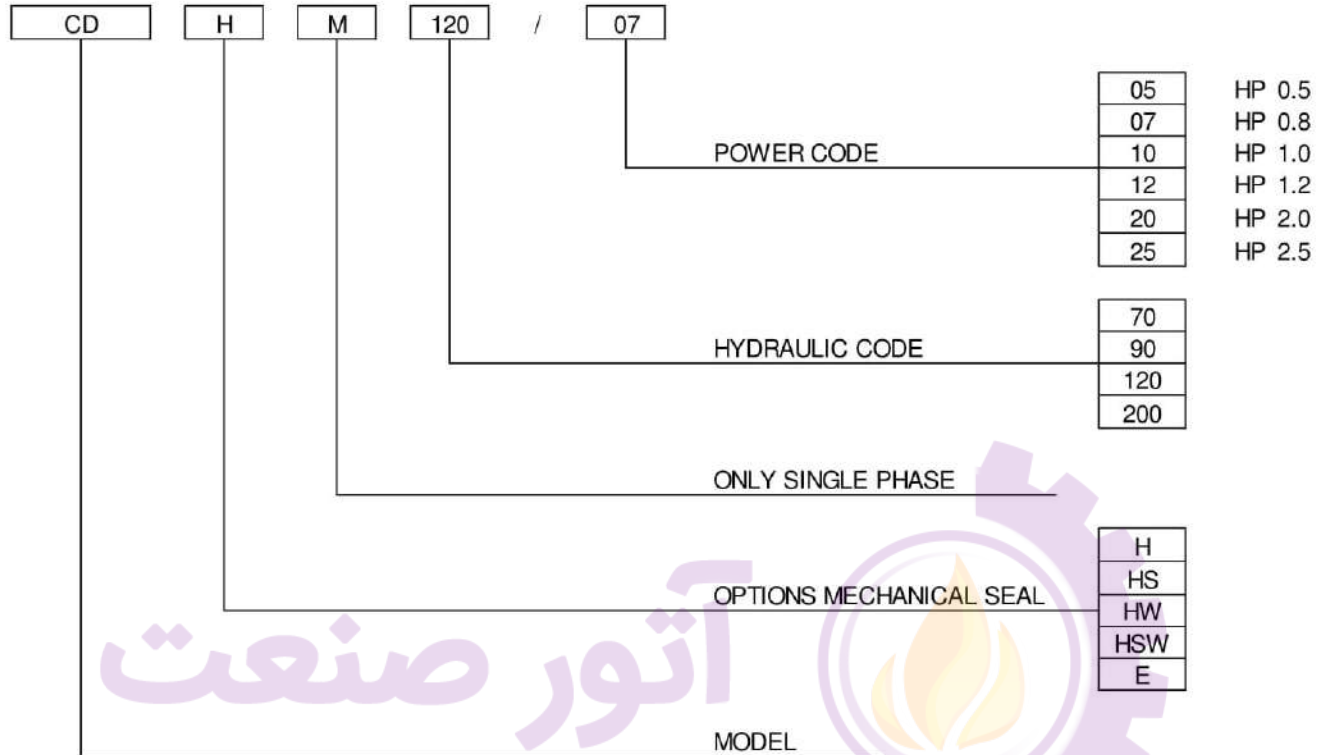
CD H M 120 / 07

POWER CODE

| 05 | HP 0.5 |
|---|---|
| 07 | HP 0.8 |
| 10 | HP 1.0 |
| 12 | HP 1.2 |
| 20 | HP 2.0 |
| 25 | HP 2.5 |

HYDRAULIC CODE

| 70 |
|---|
| 90 |
| 120 |
| 200 |

ONLY SINGLE PHASE

OPTIONS MECHANICAL SEAL

| H |
|---|
| HS |
| HW |
| HSW |
| E |

آتور صنعت

MODEL